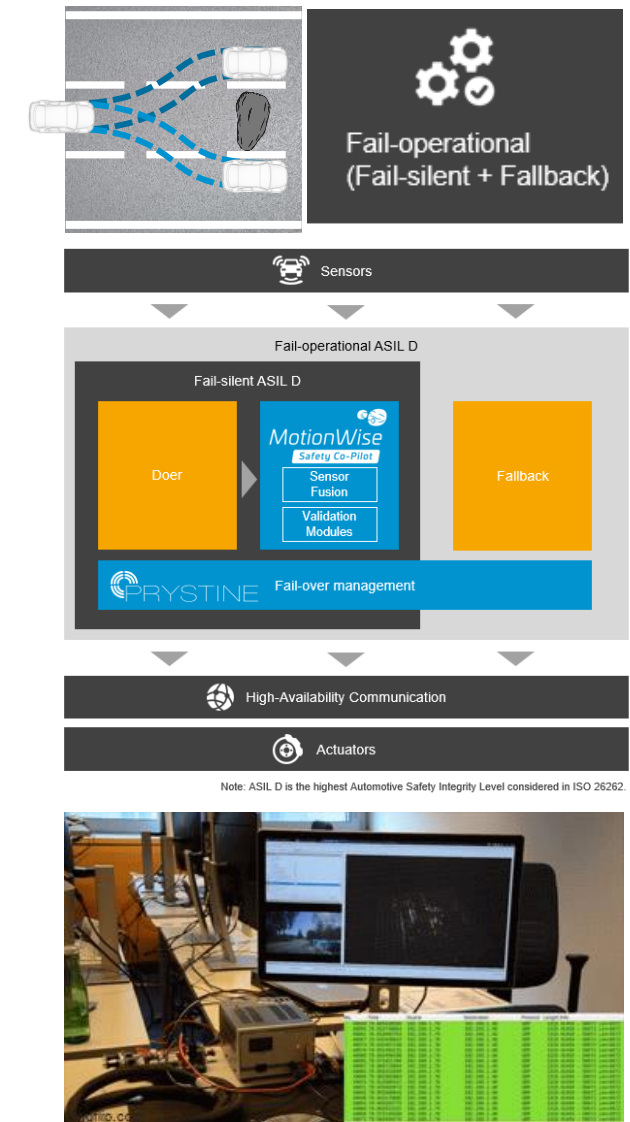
Fail-operational (Fail-silent + Fallback)

Sensors

Fail-operational ASIL D

Fail-silent ASIL D

Doer

MotionWise Safety Co-Pilot

Sensor Fusion

Validation Modules

Fallback

PRYSTINE

Fail-over management

High-Availability Communication

Actuators

Note: ASIL D is the highest Automotive Safety Integrity Level considered in ISO 26262.